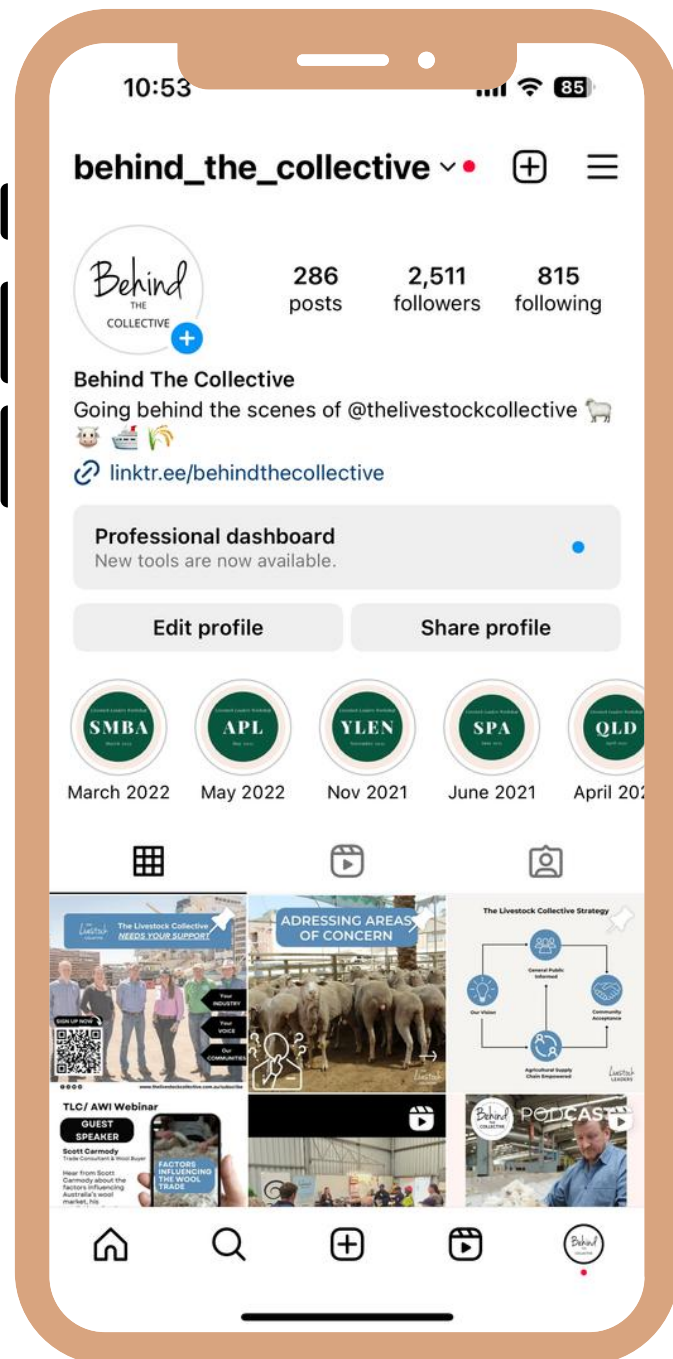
10:53

85

behind_the_collective

Behind
THE
COLLECTIVE

286
posts

2,511
followers

815
following

Behind The Collective
Going behind the scenes of @thelivestockcollective 🐑 🐮 🚢 🌾

linktr.ee/behindthecollective

Professional dashboard
New tools are now available.

Edit profile

Share profile

SMBA
March 2022

APL
May 2022

YLEN
Nov 2021

SPA
June 2021

QLD
April 20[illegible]

The Livestock Collective
NEEDS YOUR SUPPORT

Your INDUSTRY

Your VOICE

Our COMMUNITIES

SIGN UP NOW

www.thelivestockcollective.com.au/subscribe

ADRESSING AREAS OF CONCERN

The Livestock Collective Strategy

General Public Informed

Our Vision

Community Acceptance

Agricultural Supply Chain Empowered

Livestock LEADERS

TLC/ AWI Webinar

GUEST SPEAKER

Scott Carmody
Trade Consultant & Wool Buyer

Hear from Scott Carmody about the factors influencing Australia's wool market, his

FACTORS INFLUENCING THE WOOL TRADE

Behind THE COLLECTIVE

PODCAST